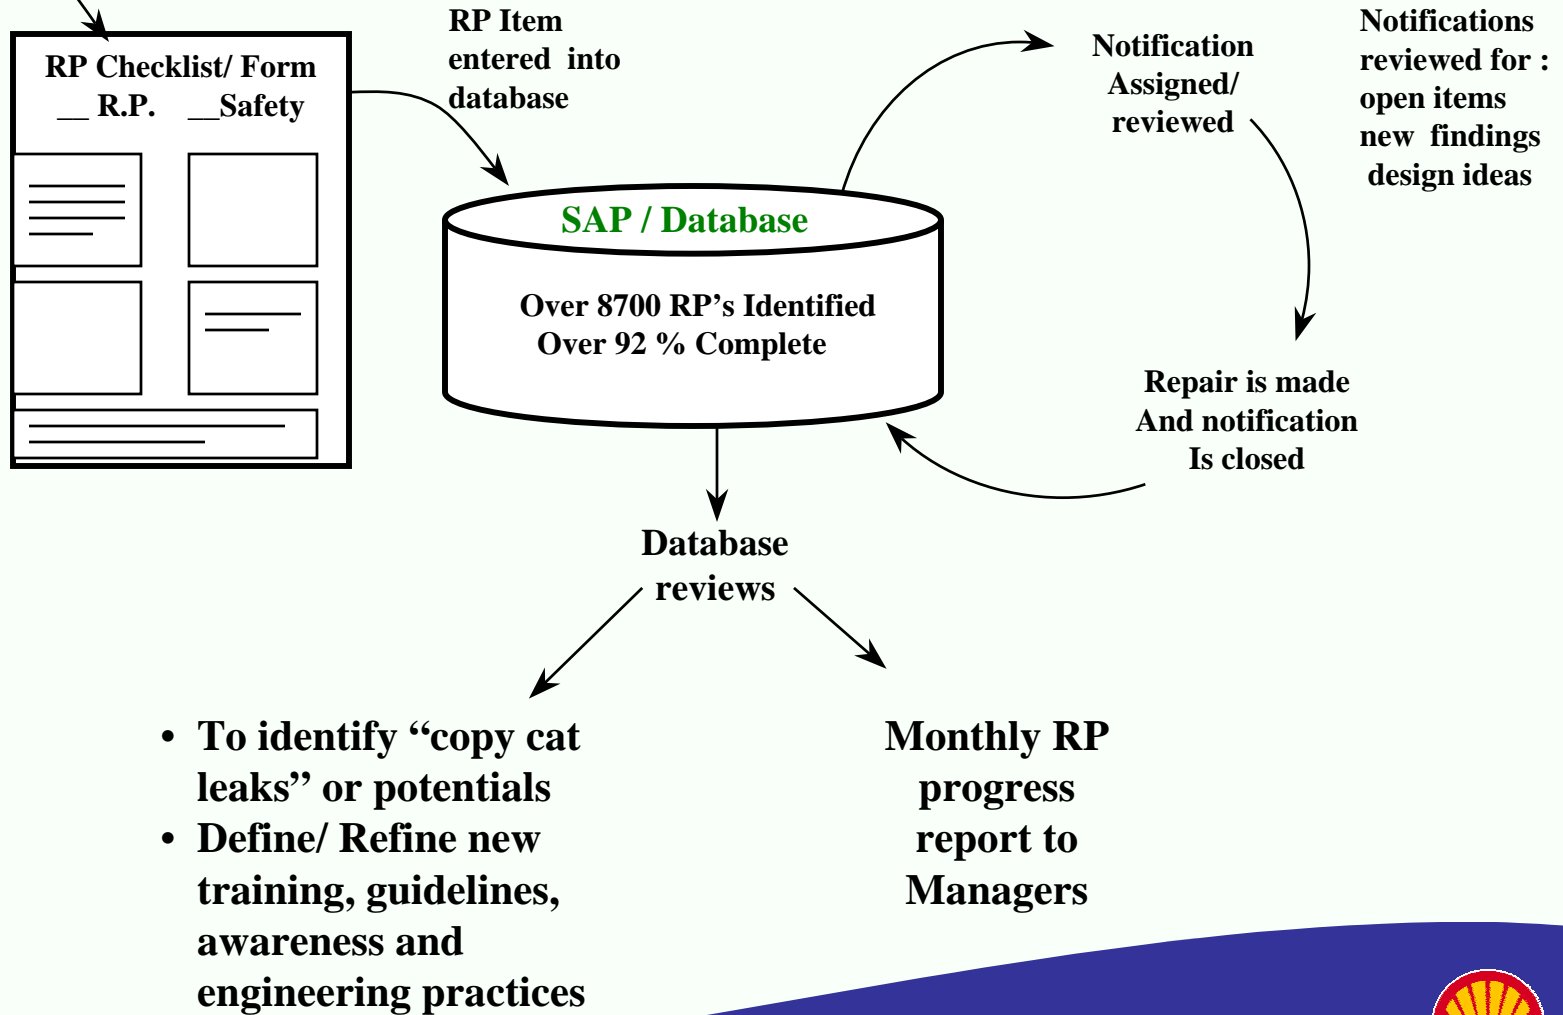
RP Checklist/ Form
__ R.P. __Safety

RP Item entered into database

Notification Assigned/ reviewed

Notifications reviewed for :
open items
new findings
design ideas

SAP / Database

Over 8700 RP's Identified
Over 92 % Complete

Repair is made
And notification
Is closed

Database reviews

• To identify "copy cat leaks" or potentials
• Define/ Refine new training, guidelines, awareness and engineering practices

Monthly RP progress report to Managers